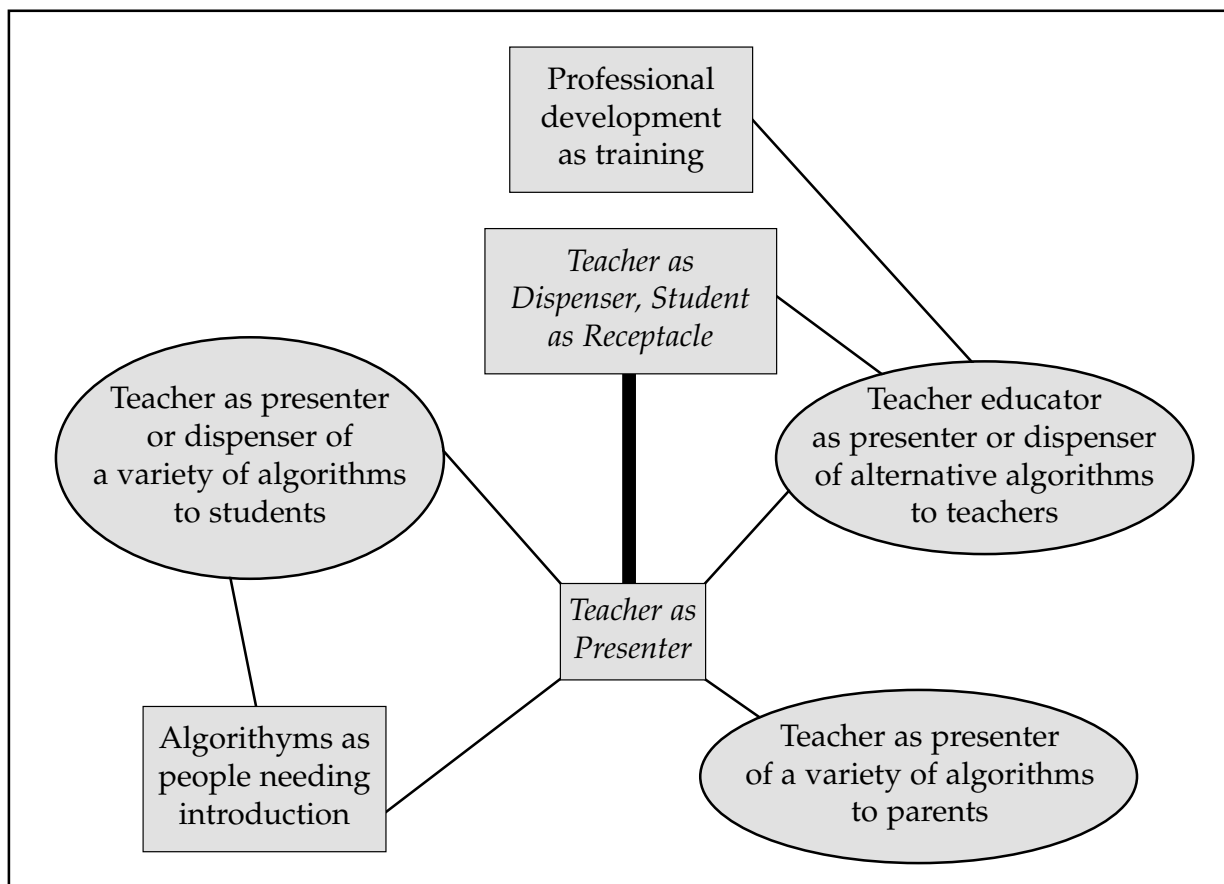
Professional development as training

*Teacher as Dispenser, Student as Receptacle*

Teacher as presenter or dispenser of a variety of algorithms to students

Teacher educator as presenter or dispenser of alternative algorithms to teachers

*Teacher as Presenter*

Algorithyms as people needing introduction

Teacher as presenter of a variety of algorithms to parents